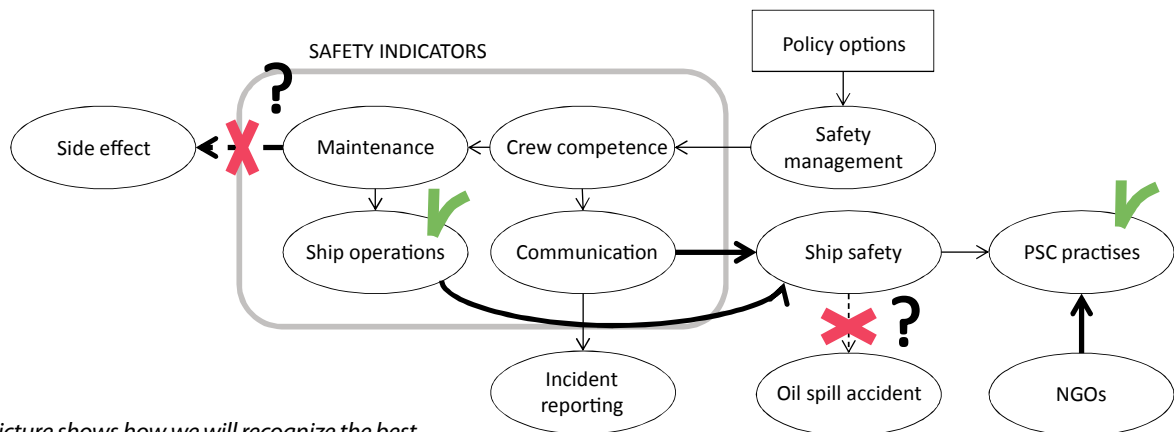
SAFETY INDICATORS

Policy options

?

Side effect

Maintenance

Crew competence

Safety management

Ship operations

Communication

Ship safety

PSC practises

?

Incident reporting

Oil spill accident

NGOs

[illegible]icture shows how we will recognize the best